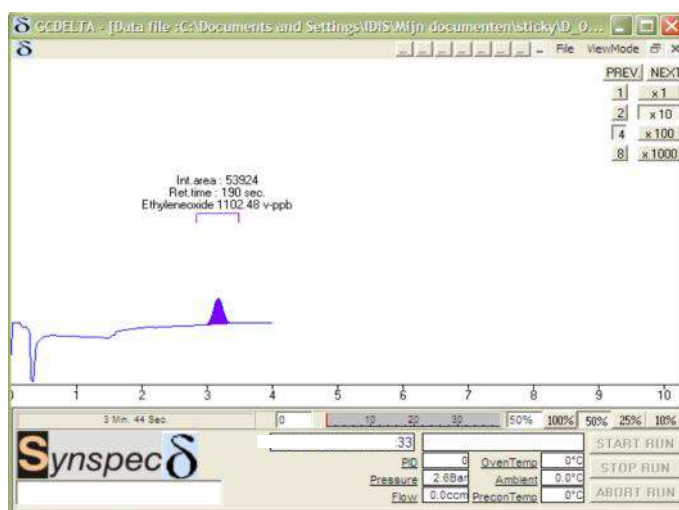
δ GCDELTA - [Data file :C:\Documents and Settings\IDIS\Mijn documenten\sticky\D_0...

δ

File ViewMode

PREV NEXT
1 x1
2 x10
4 x100
8 x1000

Int.area : 53924
Ret.time : 190 sec.
Ethyleneoxide 1102.48 v-ppb

1 2 3 4 5 6 7 8 9 10

3 Min. 44 Sec.

0

10 20 30

50% 100% 50% 25% 10%

Synspec δ

33

PID 0
OvenTemp 0°C
Pressure 2.6Bar
Ambient 0.0°C
Flow 0.0ccm
PreconTemp 0°C

START RUN
STOP RUN
ABORT RUN